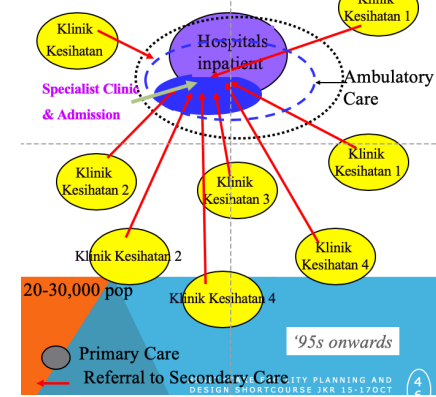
Klinik Kesihatan

Klinik Kesihatan 1

Hospitals inpatient

Specialist Clinic & Admission

Ambulatory Care

Klinik Kesihatan 1

Klinik Kesihatan 2

Klinik Kesihatan 3

Klinik Kesihatan 2

Klinik Kesihatan 4

20-30,000 pop

Klinik Kesihatan 4

'95s onwards

Primary Care

Referral to Secondary Care

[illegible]ITY PLANNING AND DESIGN SHORTCOURSE JKR 15-17OCT

4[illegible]